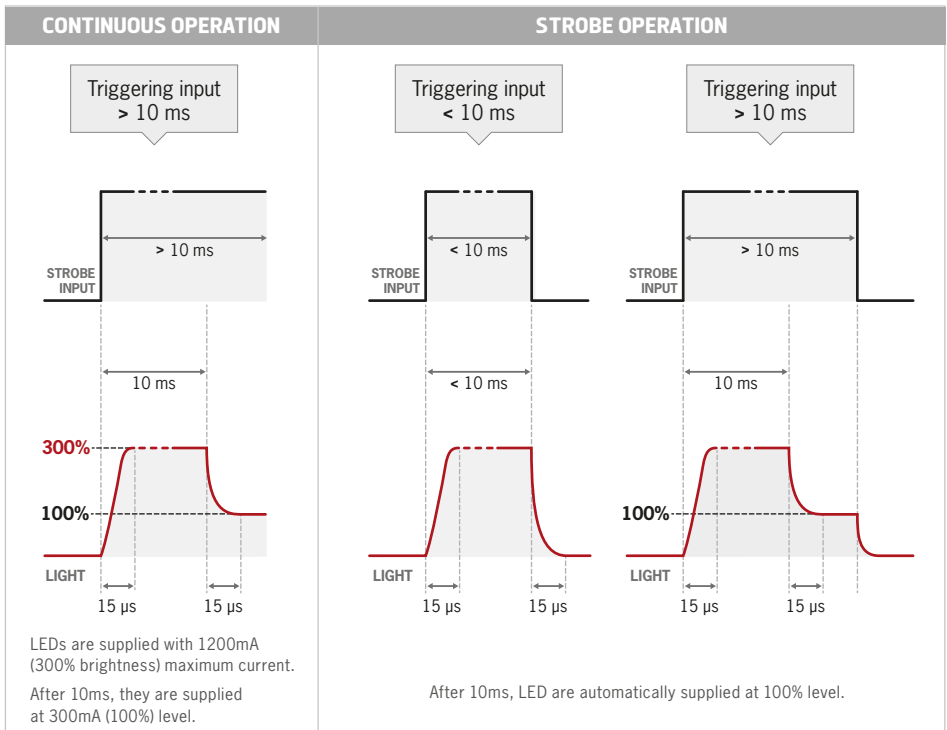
CONTINUOUS OPERATION

Triggering input > 10 ms

> 10 ms

STROBE INPUT

10 ms

300%

100%

LIGHT

15 μs

15 μs

LEDs are supplied with 1200mA (300% brightness) maximum current.

After 10ms, they are supplied at 300mA (100%) level.

STROBE OPERATION

Triggering input < 10 ms

< 10 ms

STROBE INPUT

< 10 ms

LIGHT

15 μs

15 μs

Triggering input > 10 ms

> 10 ms

STROBE INPUT

10 ms

100%

LIGHT

15 μs

15 μs

After 10ms, LED are automatically supplied at 100% level.